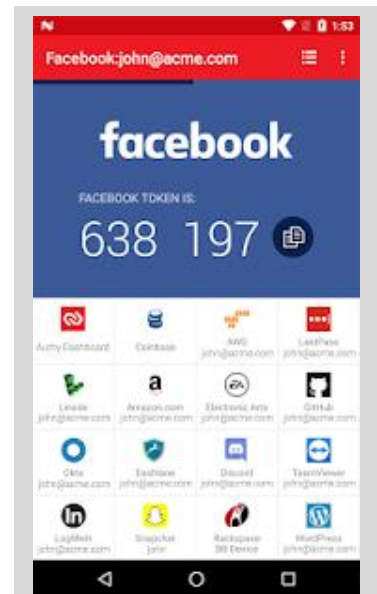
1:53

Facebook:john@acme.com

facebook

FACEBOOK TOKEN IS:

638 197

Authy Dashboard

Coinbase

AWS
john@acme.com

LastPass
john@acme.com

Linode
john@acme.com

Amazon.com
john@acme.com

Electronic Arts
john@acme.com

Github
john@acme.com

Okta
john@acme.com

Dashlane
john@acme.com

Discord
john@acme.com

TeamViewer
john@acme.com

LogMeIn
john@acme.com

Snapchat
john

Rackspace
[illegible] Device

WordPress
john@acme.com